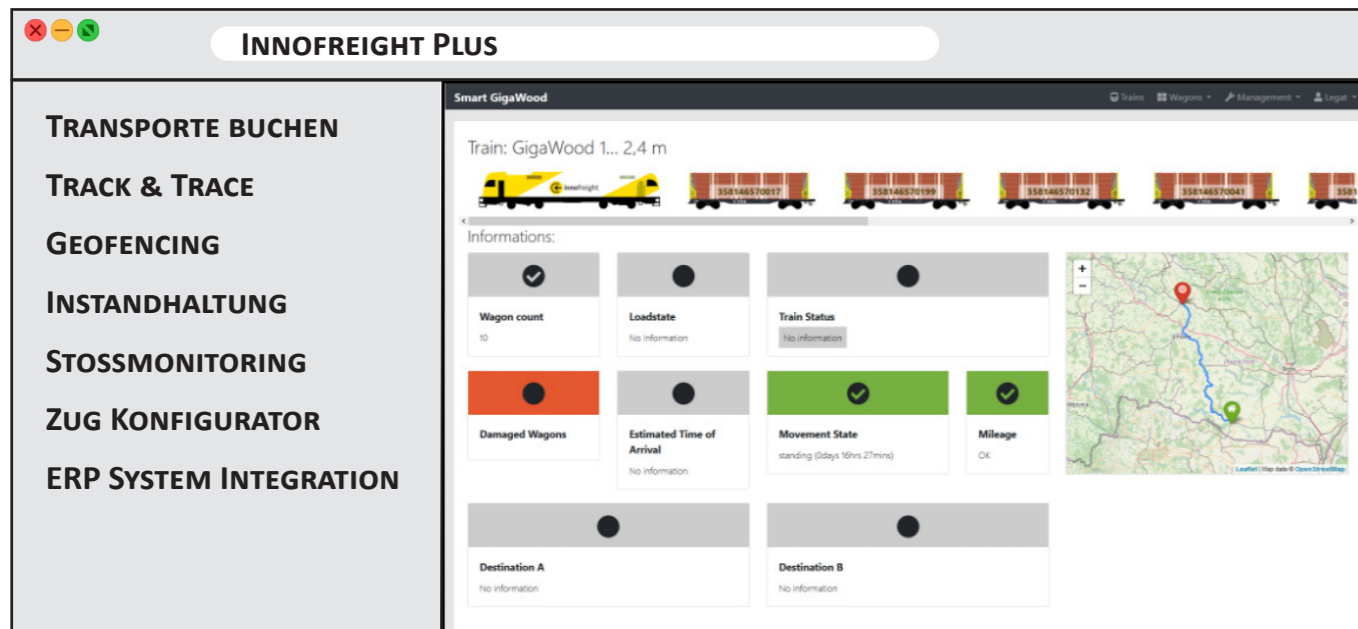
Innofreight Plus

Transporte buchen

Track & Trace

Geofencing

Instandhaltung

Stossmonitoring

Zug Konfigurator

ERP System Integration

Smart GigaWood

Trains Wagons Management Legat

Train: GigaWood 1... 2,4 m

innofreight

358146570017

358146570199

358146570132

358146570041

Informations:

Wagon count
10

Loadstate
No information

Train Status
No information

Damaged Wagons

Estimated Time of Arrival
No information

Movement State
standing (0days 16hrs 27mins)

Mileage
OK

Destination A
No information

Destination B
No information

+
−

Leaflet | Map data © OpenStreetMap